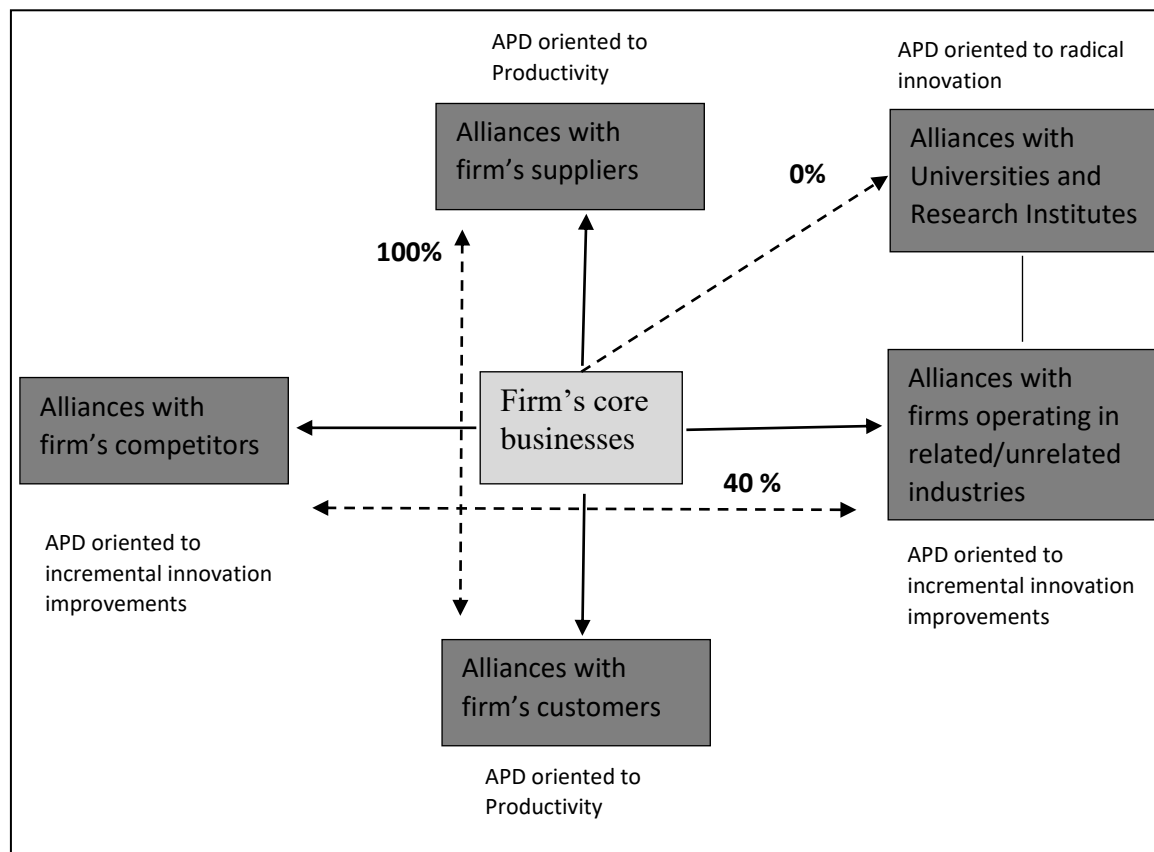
APD oriented to Productivity

Alliances with firm's suppliers

APD oriented to radical innovation

Alliances with Universities and Research Institutes

0%

100%

Alliances with firm's competitors

Firm's core businesses

Alliances with firms operating in related/unrelated industries

40 %

APD oriented to incremental innovation improvements

APD oriented to incremental innovation improvements

Alliances with firm's customers

APD oriented to Productivity